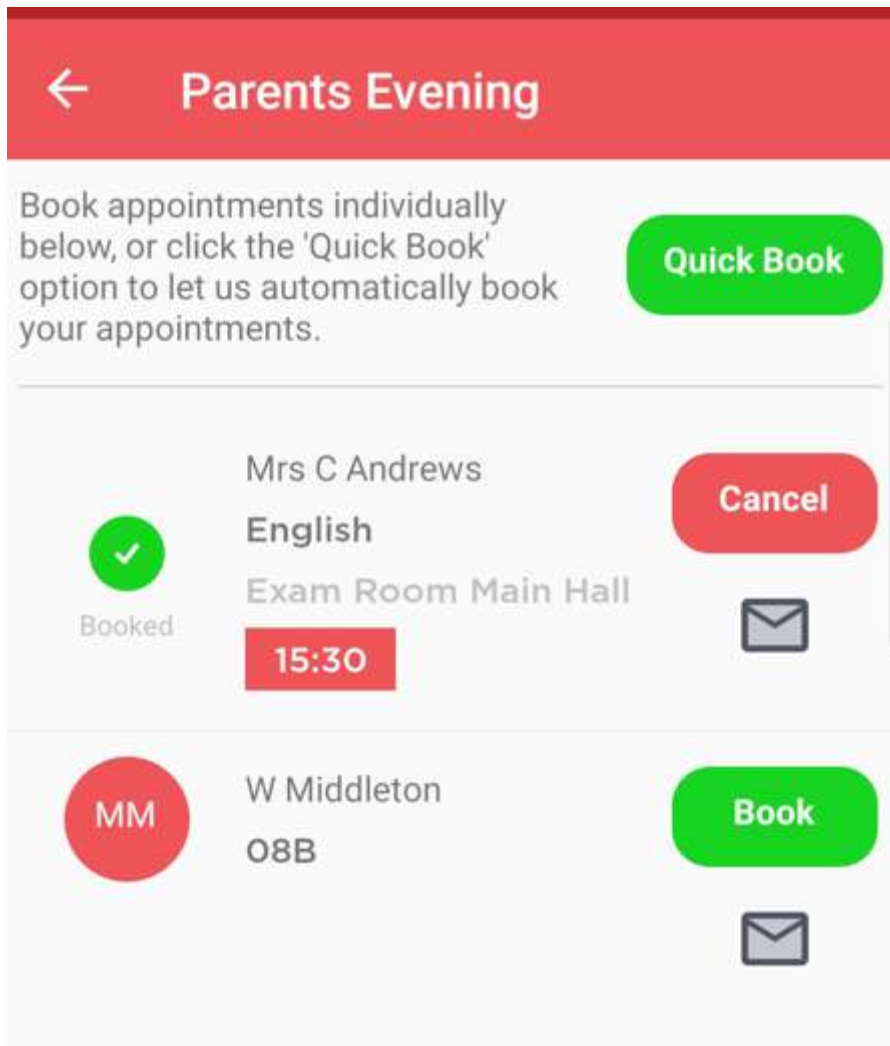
← Parents Evening

Book appointments individually below, or click the 'Quick Book' option to let us automatically book your appointments.

Quick Book

Booked

Mrs C Andrews

English

Exam Room Main Hall

15:30

Cancel

MM

W Middleton

08B

Book